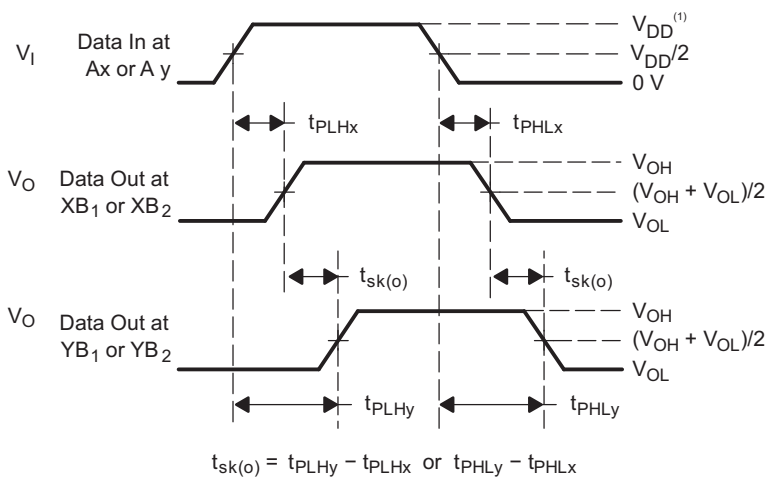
$V_I$ Data In at Ax or A y

$V_{DD}^{(1)}$

$V_{DD}/2$

0 V

$t_{PLHx}$

$t_{PHLx}$

$V_O$ Data Out at $XB_1$ or $XB_2$

$V_{OH}$

$(V_{OH} + V_{OL})/2$

$V_{OL}$

$t_{sk(o)}$

$t_{sk(o)}$

$V_O$ Data Out at $YB_1$ or $YB_2$

$V_{OH}$

$(V_{OH} + V_{OL})/2$

$V_{OL}$

$t_{PLHy}$

$t_{PHLy}$

$t_{sk(o)} = t_{PLHy} - t_{PLHx}$ or $t_{PHLy} - t_{PHLx}$